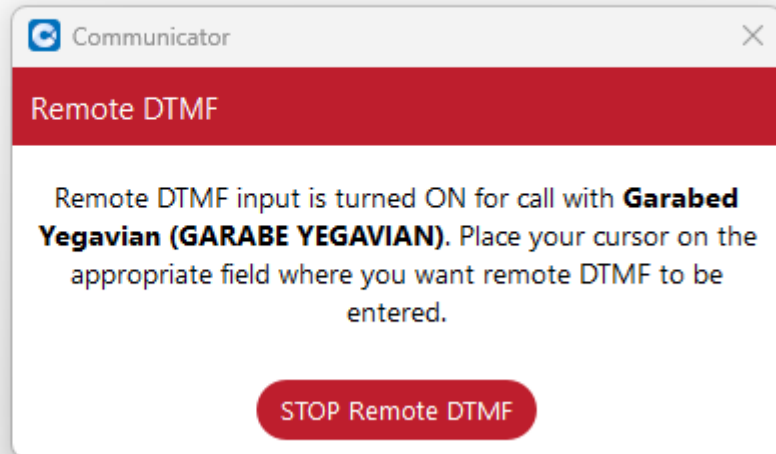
Communicator

Remote DTMF

Remote DTMF input is turned ON for call with **Garabed Yegavian (GARABE YEGAVIAN)**. Place your cursor on the appropriate field where you want remote DTMF to be entered.

STOP Remote DTMF